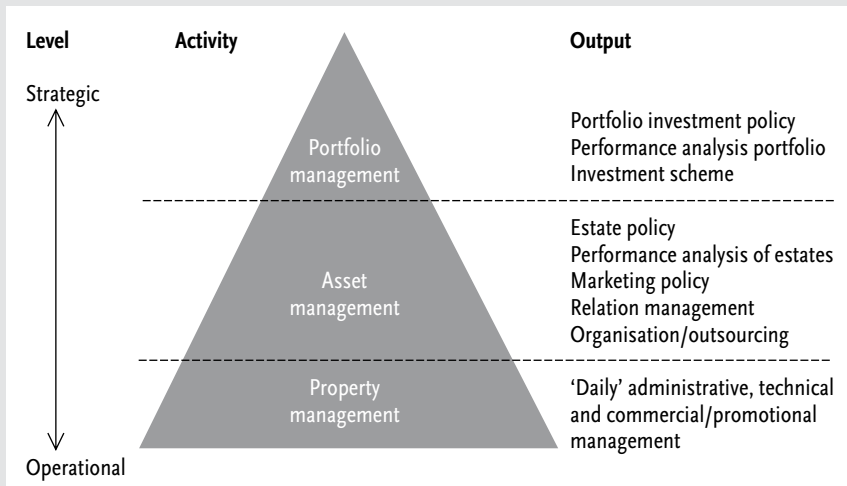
Level

Activity

Output

Strategic

Portfolio management

Portfolio investment policy
Performance analysis portfolio
Investment scheme

Asset management

Estate policy
Performance analysis of estates
Marketing policy
Relation management
Organisation/outsourcing

Property management

'Daily' administrative, technical and commercial/promotional management

Operational